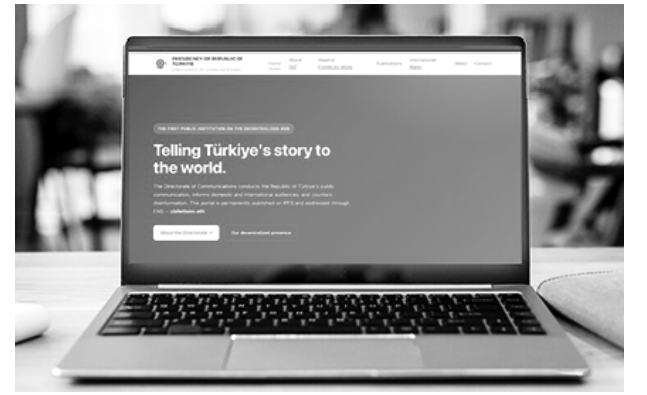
PRESIDENCY OF REPUBLIC OF TÜRKİYE

Home About Head of Publications International Web3 Contact

THE FIRST PUBLIC INSTITUTION ON THE DECENTRALIZED WEB

Telling Türkiye's story to the world.

The Directorate of Communications conducts the Republic of Türkiye's public communication, informs domestic and international audiences, and counters disinformation. The portal is permanently published on IPFS and addressed through ENS — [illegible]

About the Directorate Our decentralized presence